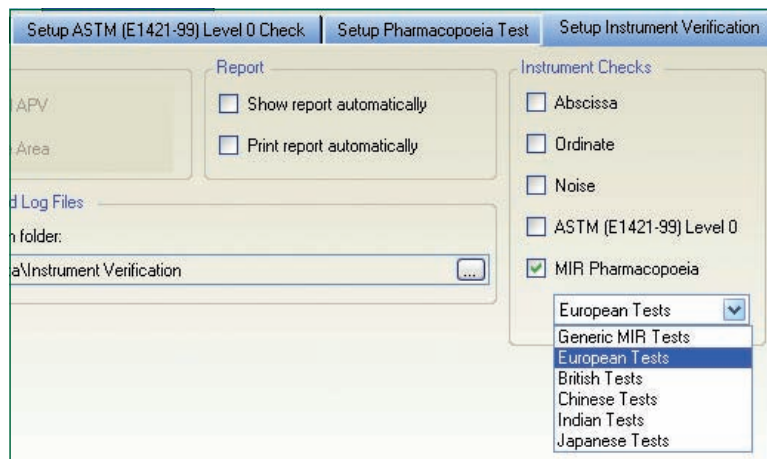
Setup ASTM (E1421-99) Level 0 Check | Setup Pharmacopoeia Test | Setup Instrument Verification

l APV

e Area

Report

Show report automatically

Print report automatically

d Log Files

n folder:

a\Instrument Verification

...

Instrument Checks

Abscissa

Ordinate

Noise

ASTM (E1421-99) Level 0

MIR Pharmacopoeia

European Tests

Generic MIR Tests
European Tests
British Tests
Chinese Tests
Indian Tests
Japanese Tests